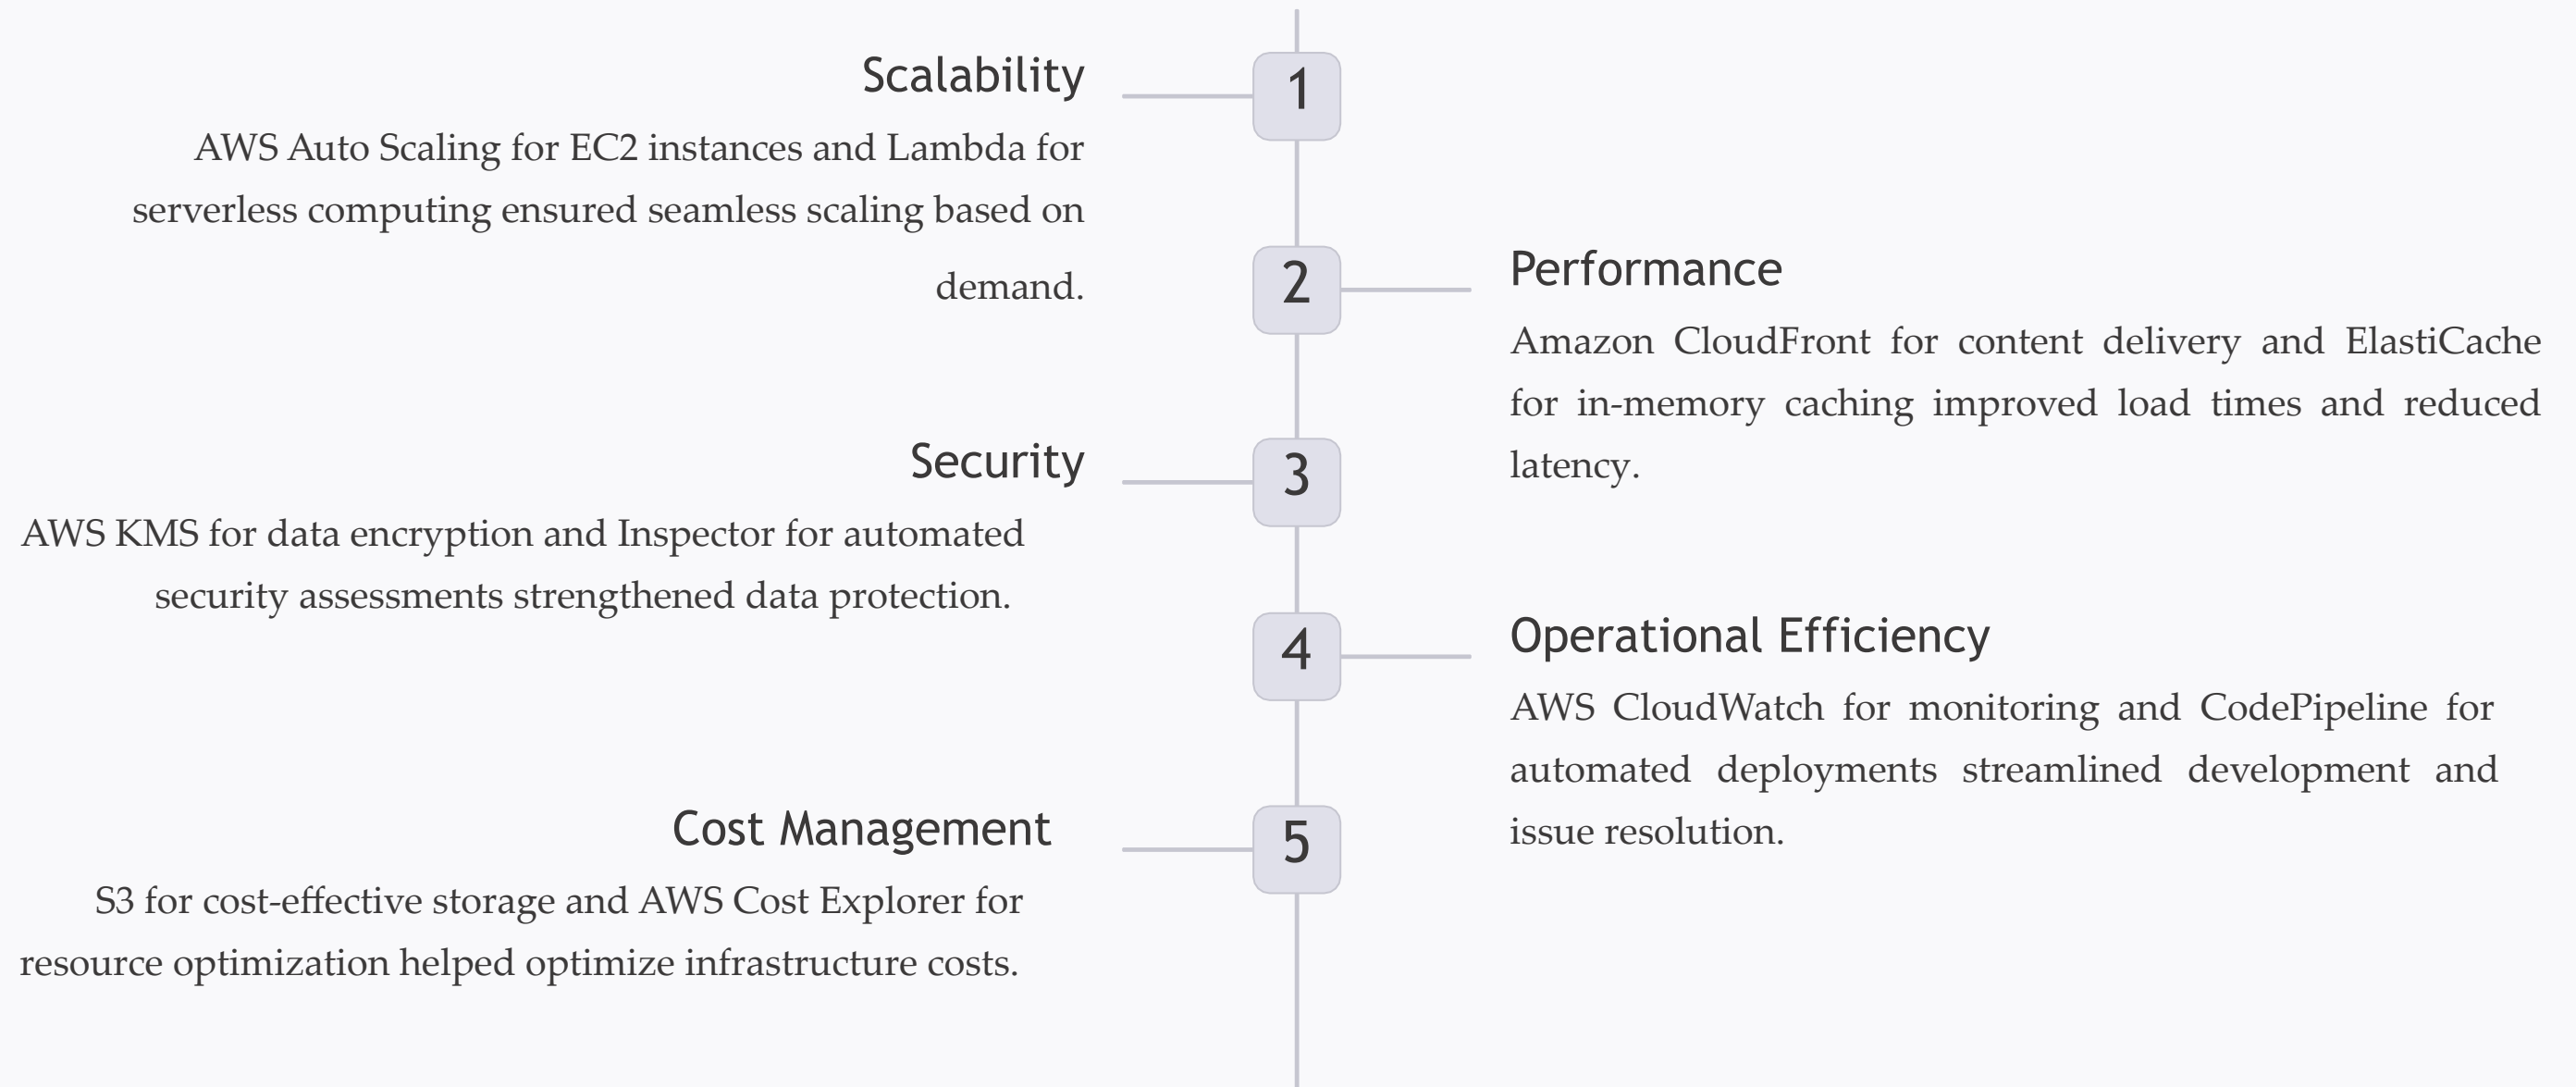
Scalability

1

AWS Auto Scaling for EC2 instances and Lambda for serverless computing ensured seamless scaling based on demand.

2

Performance

Amazon CloudFront for content delivery and ElastiCache for in-memory caching improved load times and reduced latency.

Security

3

AWS KMS for data encryption and Inspector for automated security assessments strengthened data protection.

4

Operational Efficiency

AWS CloudWatch for monitoring and CodePipeline for automated deployments streamlined development and issue resolution.

Cost Management

5

S3 for cost-effective storage and AWS Cost Explorer for resource optimization helped optimize infrastructure costs.